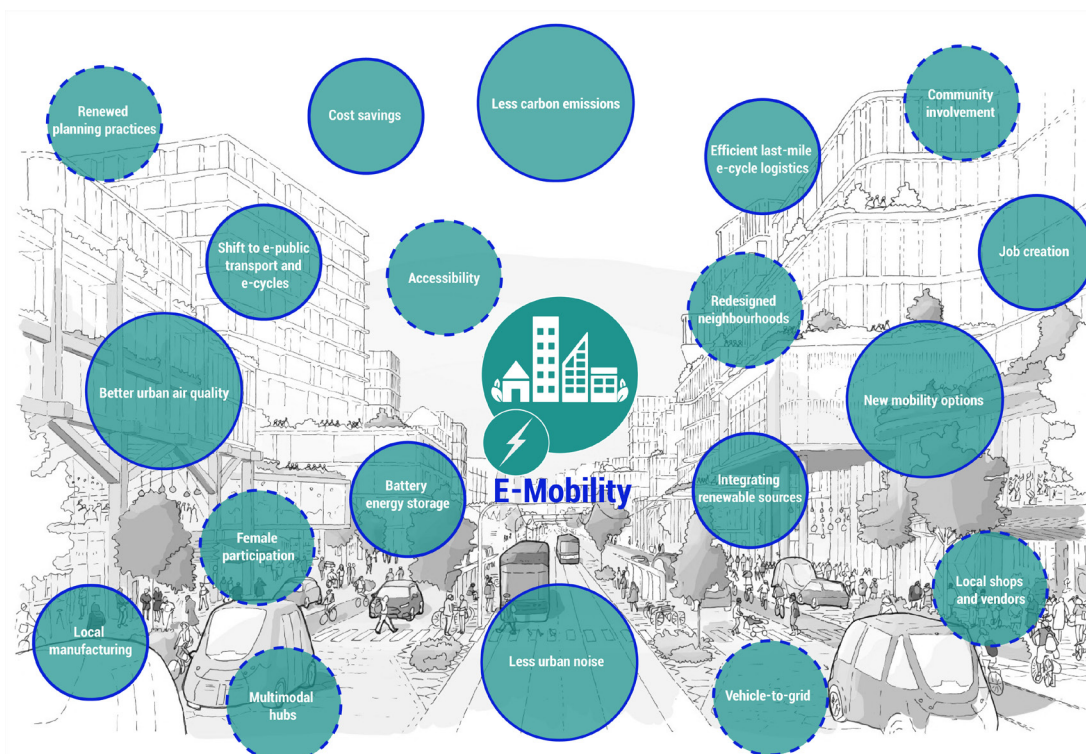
Renewed planning practices

Cost savings

Less carbon emissions

Community involvement

Efficient last-mile e-cycle logistics

Shift to e-public transport and e-cycles

Accessibility

Job creation

Redesigned neighbourhoods

Better urban air quality

New mobility options

E-Mobility

Battery energy storage

Integrating renewable sources

Female participation

Local shops and vendors

Local manufacturing

Less urban noise

Multimodal hubs

Vehicle-to-grid